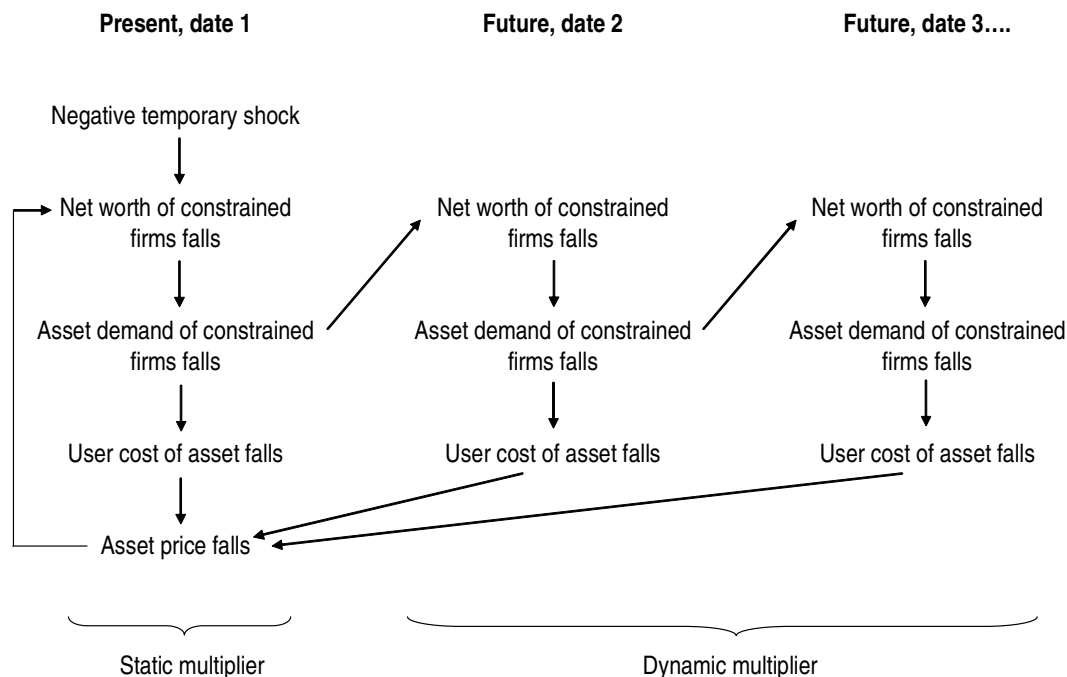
**Present, date 1**

Negative temporary shock

Net worth of constrained firms falls

Asset demand of constrained firms falls

User cost of asset falls

Asset price falls

**Future, date 2**

Net worth of constrained firms falls

Asset demand of constrained firms falls

User cost of asset falls

**Future, date 3….**

Net worth of constrained firms falls

Asset demand of constrained firms falls

User cost of asset falls

Static multiplier

Dynamic multiplier